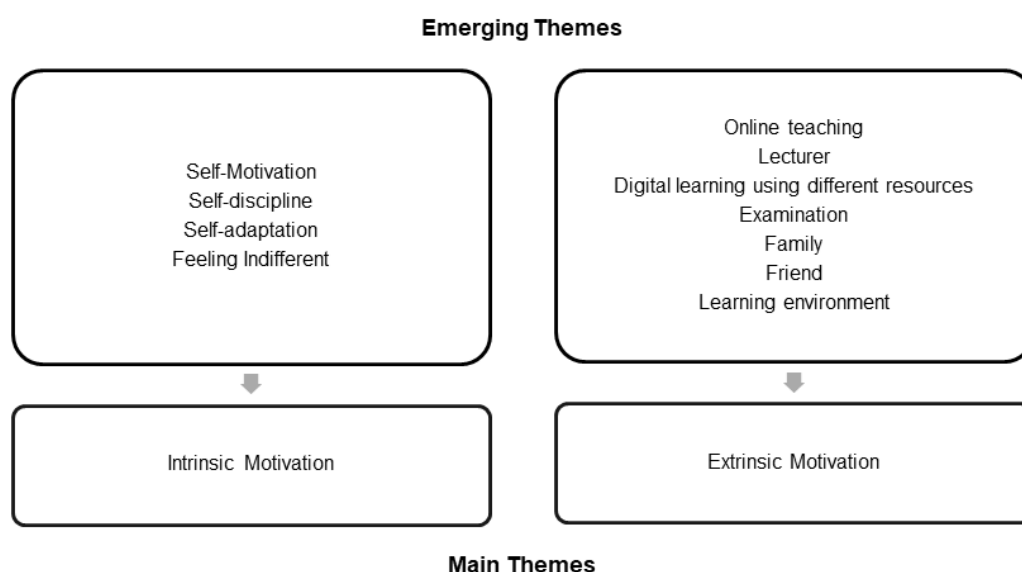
Emerging Themes

Self-Motivation
Self-discipline
Self-adaptation
Feeling Indifferent

Online teaching
Lecturer
Digital learning using different resources
Examination
Family
Friend
Learning environment

Intrinsic Motivation

Extrinsic Motivation

Main Themes